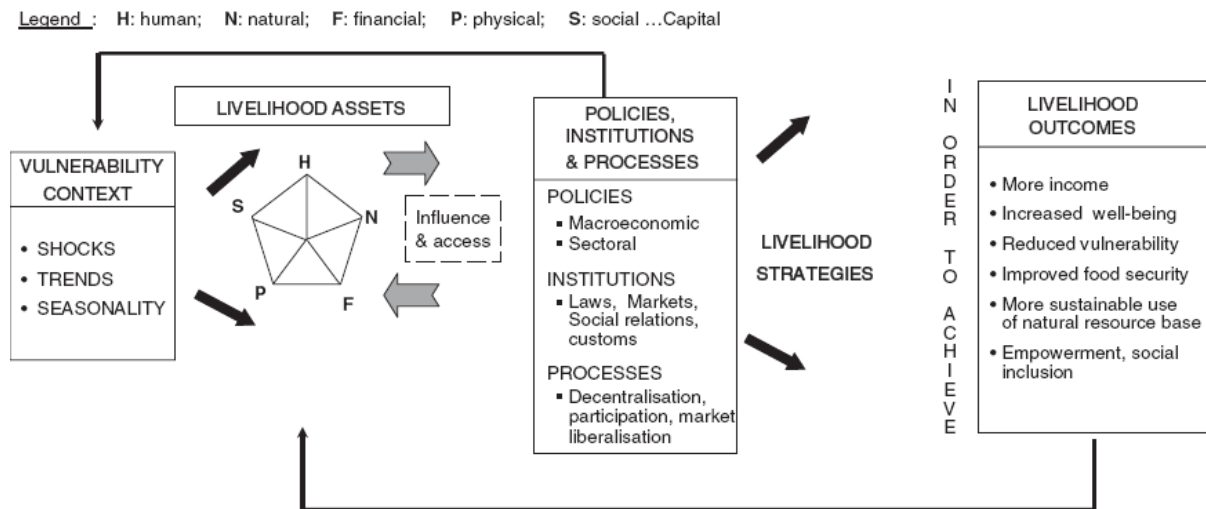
Legend : H: human; N: natural; F: financial; P: physical; S: social …Capital

VULNERABILITY CONTEXT

• SHOCKS
• TRENDS
• SEASONALITY

LIVELIHOOD ASSETS

H
N
F
P
S

Influence & access

POLICIES, INSTITUTIONS & PROCESSES

POLICIES
▪ Macroeconomic
▪ Sectoral

INSTITUTIONS
▪ Laws, Markets, Social relations, customs

PROCESSES
▪ Decentralisation, participation, market liberalisation

LIVELIHOOD STRATEGIES

IN ORDER TO ACHIEVE

LIVELIHOOD OUTCOMES

• More income
• Increased well-being
• Reduced vulnerability
• Improved food security
• More sustainable use of natural resource base
• Empowerment, social inclusion